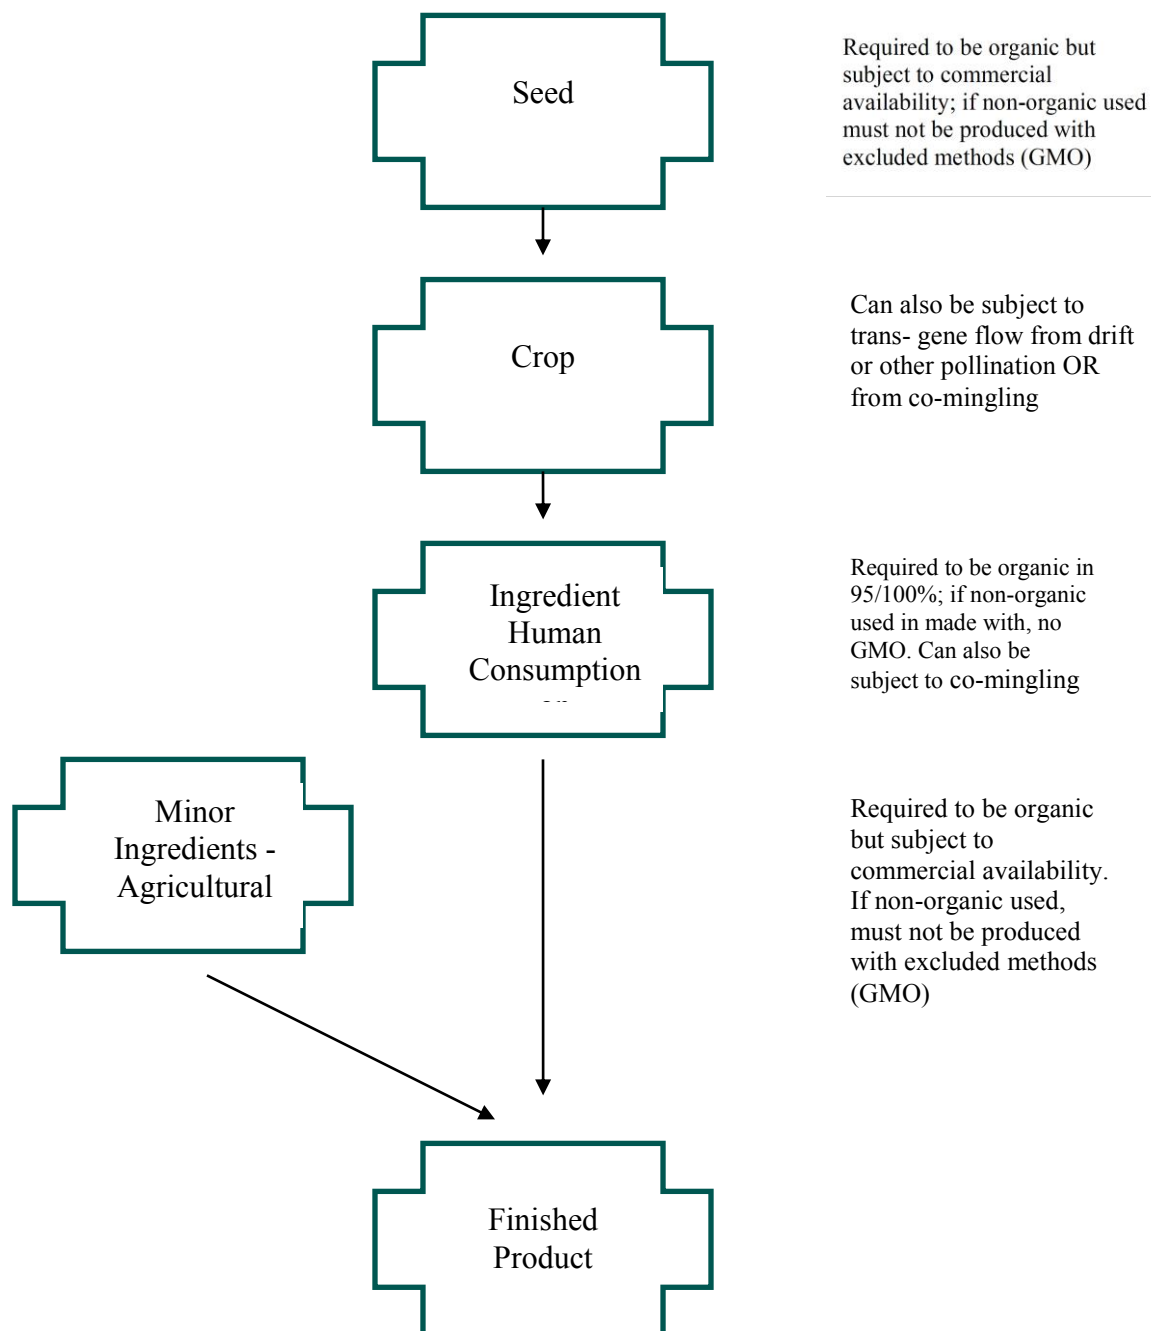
Seed

Required to be organic but subject to commercial availability; if non-organic used must not be produced with excluded methods (GMO)

Crop

Can also be subject to trans- gene flow from drift or other pollination OR from co-mingling

Ingredient Human Consumption

Required to be organic in 95/100%; if non-organic used in made with, no GMO. Can also be subject to co-mingling

Minor Ingredients - Agricultural

Required to be organic but subject to commercial availability. If non-organic used, must not be produced with excluded methods (GMO)

Finished Product